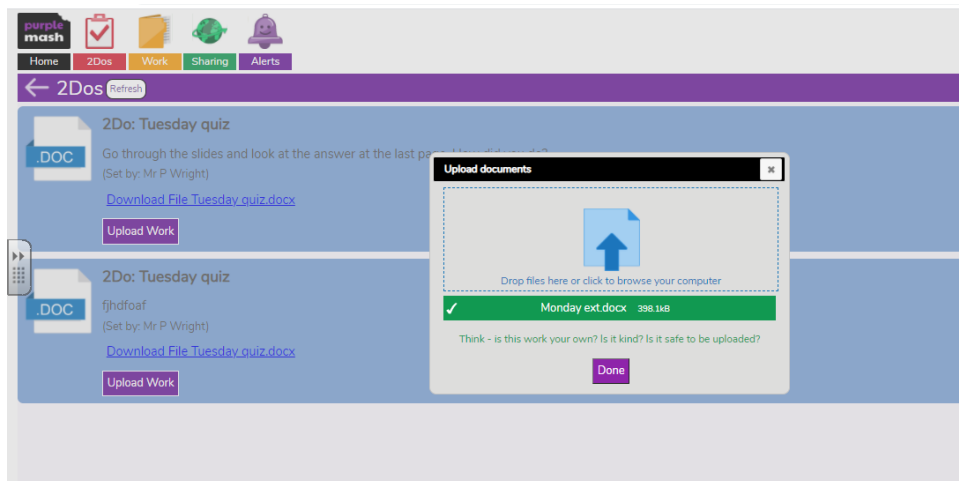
purple mash

Home 2Dos Work Sharing Alerts

2Dos Refresh

.DOC

2Do: Tuesday quiz

Go through the slides and look at the answer at the last pa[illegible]

(Set by: Mr P Wright)

Download File Tuesday quiz.docx

Upload Work

.DOC

2Do: Tuesday quiz

fjhdfoaf

(Set by: Mr P Wright)

Download File Tuesday quiz.docx

Upload Work

Upload documents

×

Drop files here or click to browse your computer

✓ Monday ext.docx 398.1kB

Think - is this work your own? Is it kind? Is it safe to be uploaded?

Done